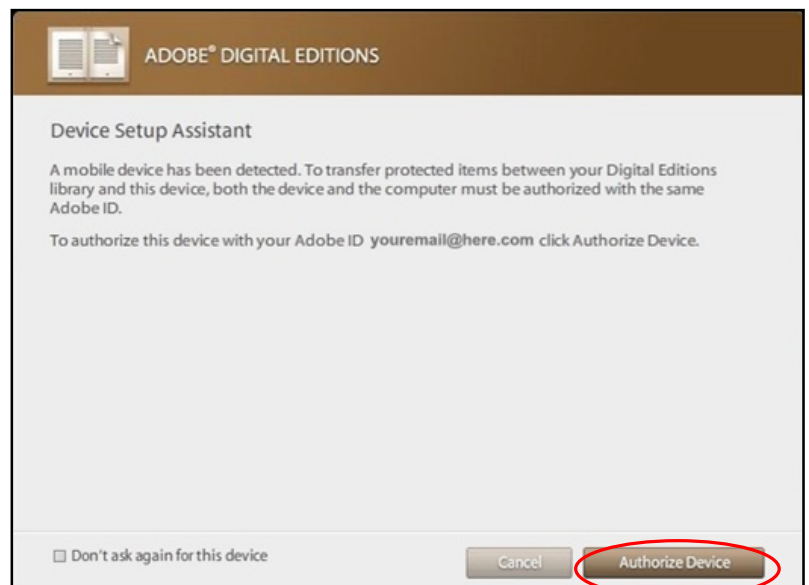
ADOBE® DIGITAL EDITIONS

Device Setup Assistant

A mobile device has been detected. To transfer protected items between your Digital Editions library and this device, both the device and the computer must be authorized with the same Adobe ID.

To authorize this device with your Adobe ID youremail@here.com click Authorize Device.

Don't ask again for this device

Cancel

Authorize Device